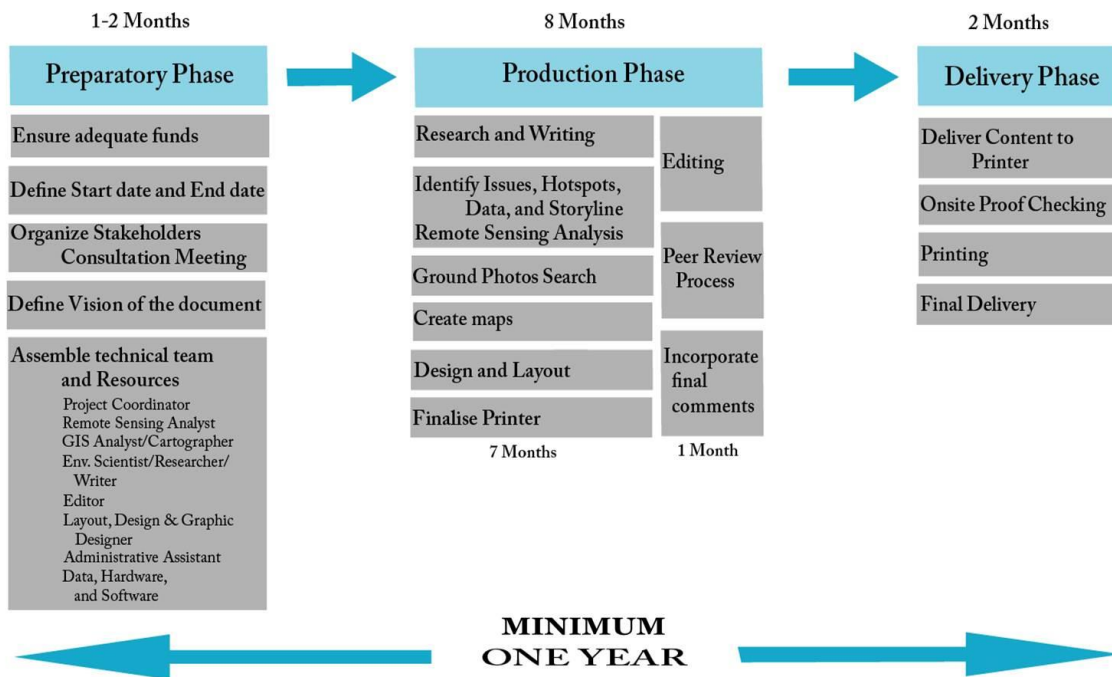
1-2 Months

Preparatory Phase

Ensure adequate funds

Define Start date and End date

Organize Stakeholders Consultation Meeting

Define Vision of the document

Assemble technical team and Resources
Project Coordinator
Remote Sensing Analyst
GIS Analyst/Cartographer
Env. Scientist/Researcher/ Writer
Editor
Layout, Design & Graphic Designer
Administrative Assistant
Data, Hardware, and Software

8 Months

Production Phase

Research and Writing

Identify Issues, Hotspots, Data, and Storyline
Remote Sensing Analysis

Ground Photos Search

Create maps

Design and Layout

Finalise Printer

7 Months

Editing

Peer Review Process

Incorporate final comments

1 Month

2 Months

Delivery Phase

Deliver Content to Printer

Onsite Proof Checking

Printing

Final Delivery

MINIMUM
ONE YEAR